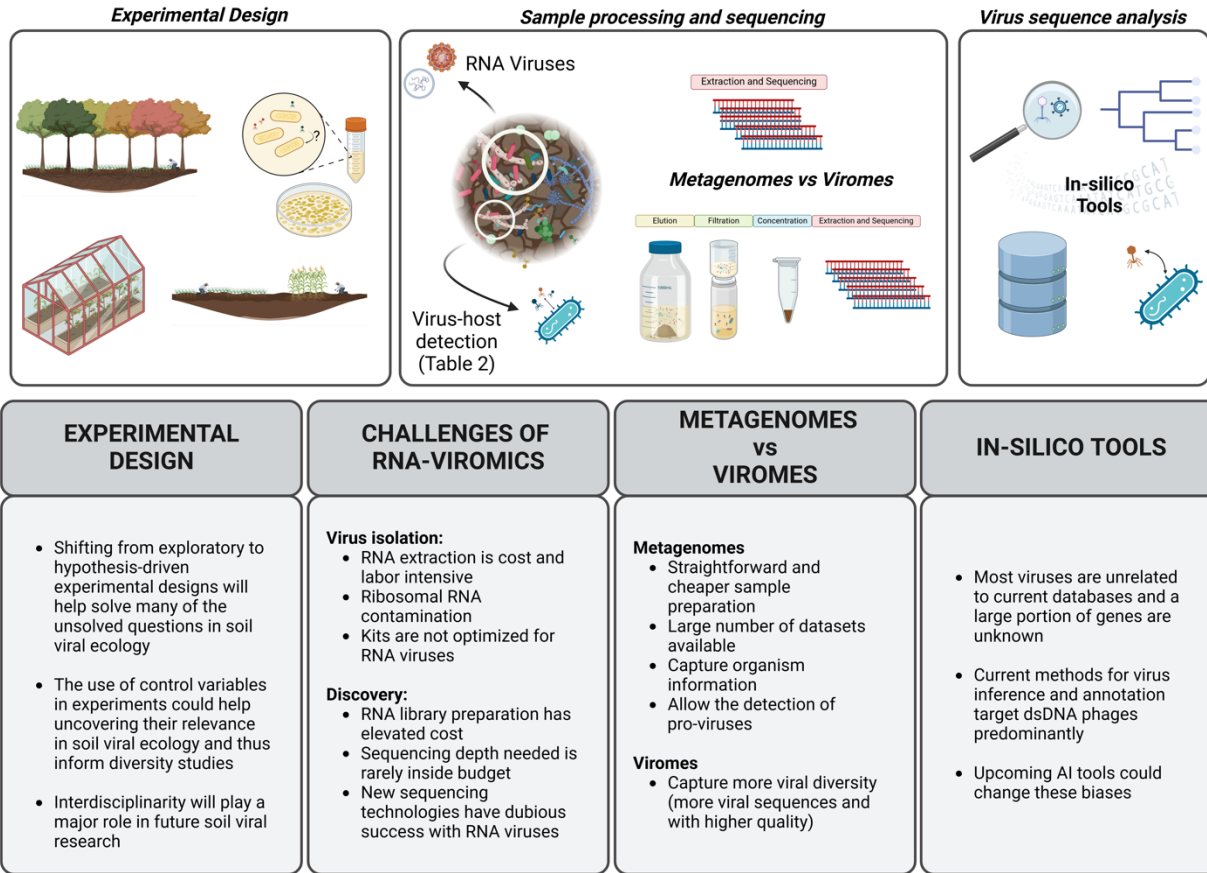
Experimental Design

Sample processing and sequencing

Virus sequence analysis

RNA Viruses

Extraction and Sequencing

Metagenomes vs Viromes

Elution | Filtration | Concentration | Extraction and Sequencing

Virus-host detection (Table 2)

In-silico Tools

EXPERIMENTAL DESIGN

- Shifting from exploratory to hypothesis-driven experimental designs will help solve many of the unsolved questions in soil viral ecology
- The use of control variables in experiments could help uncovering their relevance in soil viral ecology and thus inform diversity studies
- Interdisciplinarity will play a major role in future soil viral research

CHALLENGES OF RNA-VIROMICS

Virus isolation:
- RNA extraction is cost and labor intensive
- Ribosomal RNA contamination
- Kits are not optimized for RNA viruses

Discovery:
- RNA library preparation has elevated cost
- Sequencing depth needed is rarely inside budget
- New sequencing technologies have dubious success with RNA viruses

METAGENOMES vs VIROMES

Metagenomes
- Straightforward and cheaper sample preparation
- Large number of datasets available
- Capture organism information
- Allow the detection of pro-viruses

Viromes
- Capture more viral diversity (more viral sequences and with higher quality)

IN-SILICO TOOLS

- Most viruses are unrelated to current databases and a large portion of genes are unknown
- Current methods for virus inference and annotation target dsDNA phages predominantly
- Upcoming AI tools could change these biases